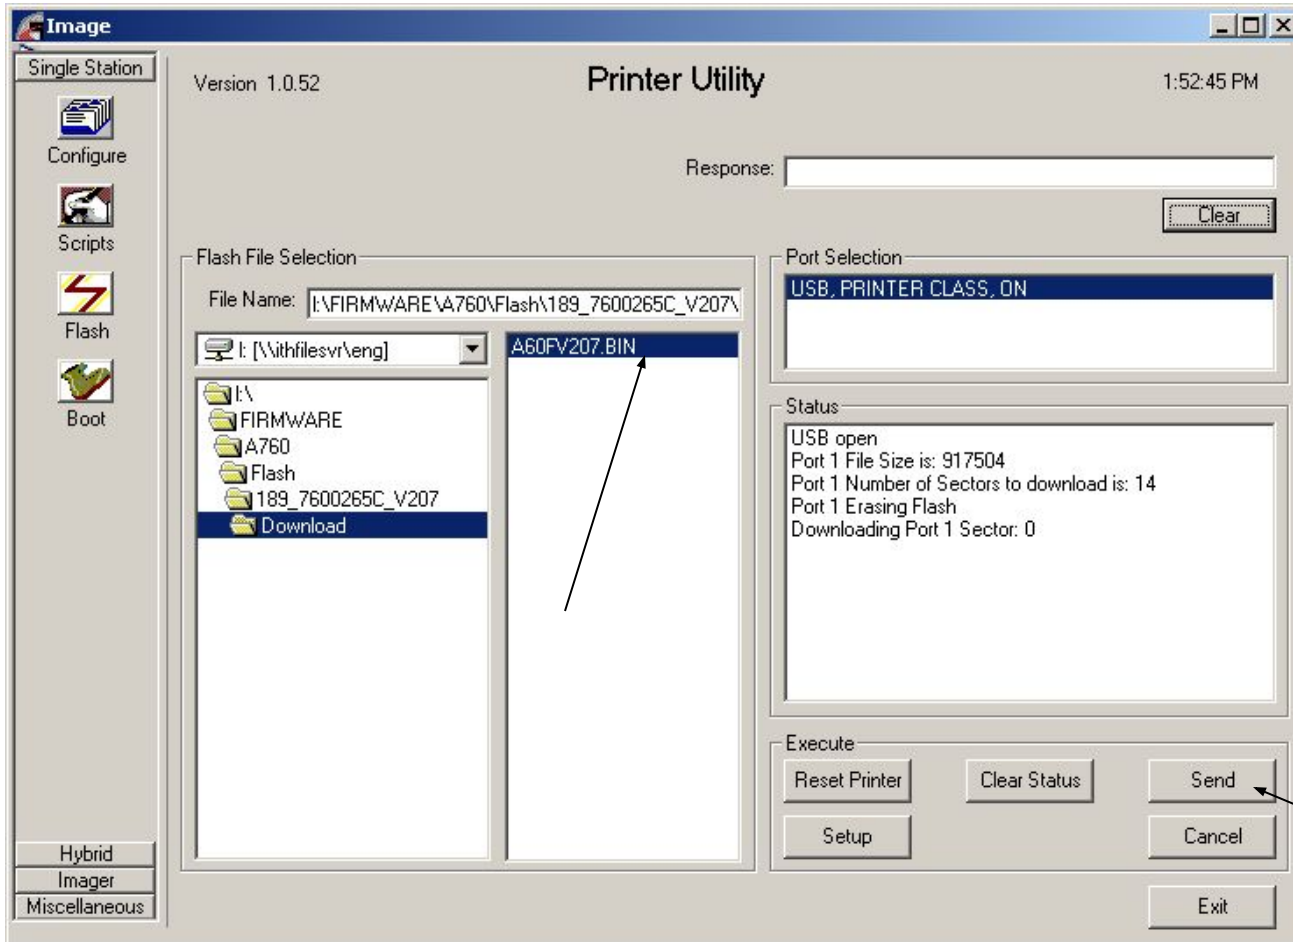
Image

Single Station

Configure

Scripts

Flash

Boot

Hybrid

Imager

Miscellaneous

Version 1.0.52

Printer Utility

1:52:45 PM

Response:

Clear

Flash File Selection

File Name: I:\FIRMWARE\A760\Flash\189_7600265C_V207\

I: [\\ithfilesvr\eng]

I:\
FIRMWARE
A760
Flash
189_7600265C_V207
Download

A60FV207.BIN

Port Selection

USB, PRINTER CLASS, ON

Status

USB open
Port 1 File Size is: 917504
Port 1 Number of Sectors to download is: 14
Port 1 Erasing Flash
Downloading Port 1 Sector: 0

Execute

Reset Printer

Clear Status

Send

Setup

Cancel

Exit